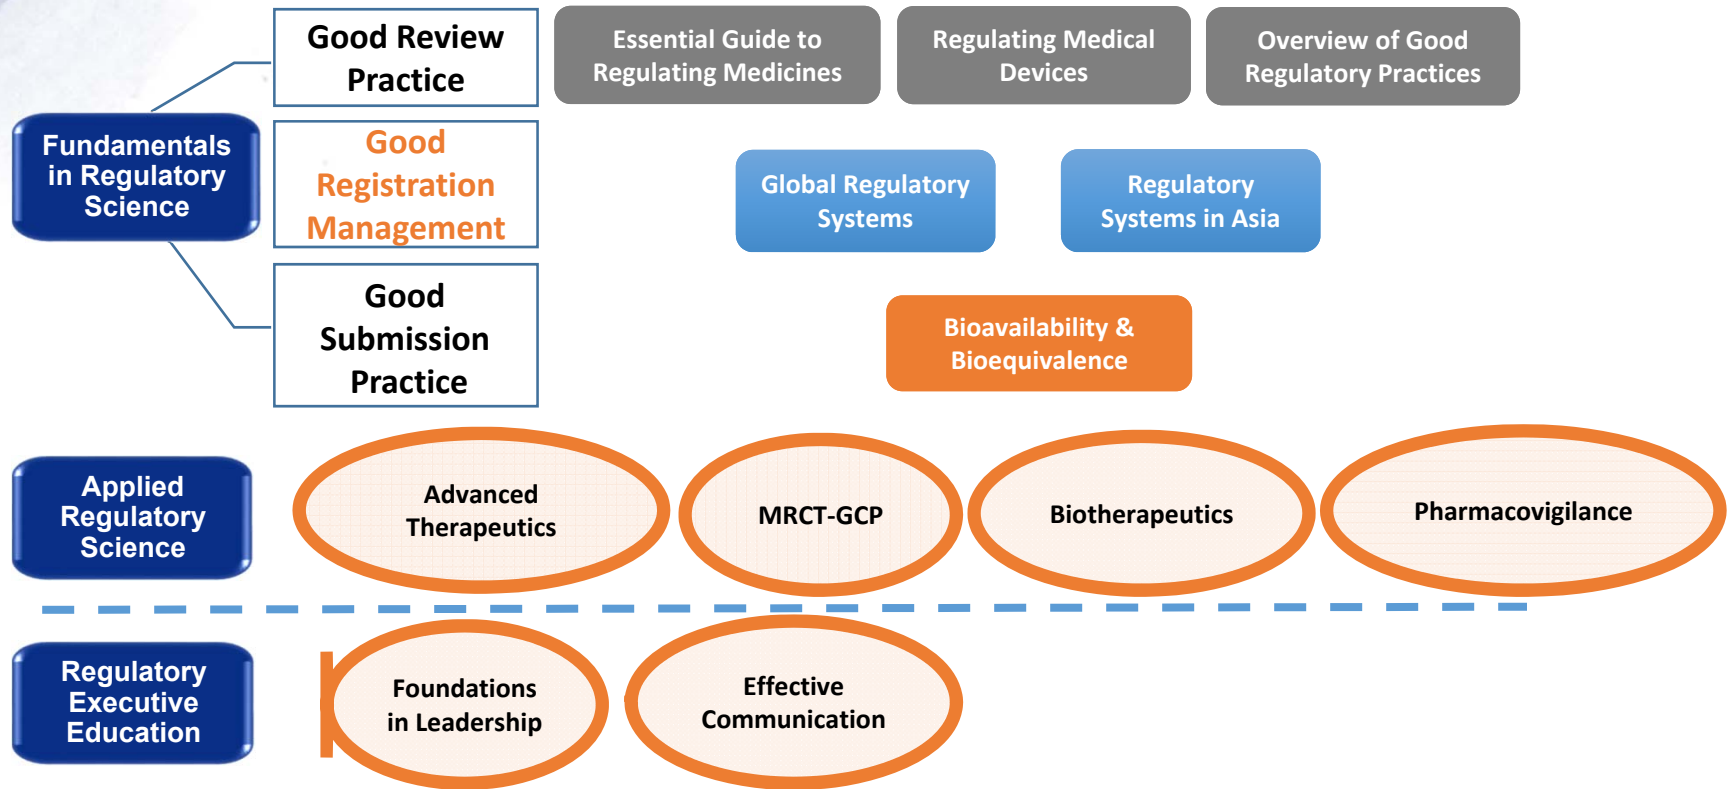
Fundamentals in Regulatory Science

Good Review Practice

Good Registration Management

Good Submission Practice

Essential Guide to Regulating Medicines

Regulating Medical Devices

Overview of Good Regulatory Practices

Global Regulatory Systems

Regulatory Systems in Asia

Bioavailability & Bioequivalence

Applied Regulatory Science

Advanced Therapeutics

MRCT-GCP

Biotherapeutics

Pharmacovigilance

Regulatory Executive Education

Foundations in Leadership

Effective Communication